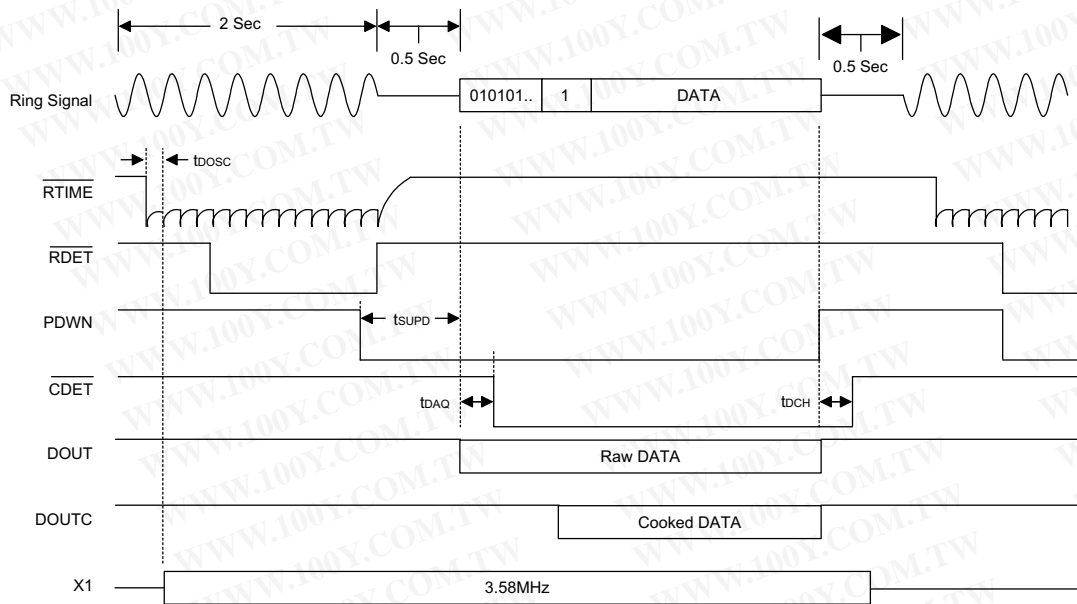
2 Sec

0.5 Sec

0.5 Sec

Ring Signal

010101..

1

DATA

$t_{DOSC}$

$\overline{RTIME}$

$\overline{RDET}$

PDWN

$t_{SUPD}$

$\overline{CDET}$

$t_{DAQ}$

$t_{DCH}$

DOUT

Raw DATA

DOUTC

Cooked DATA

X1

3.58MHz

WWW.100Y.COM.TW